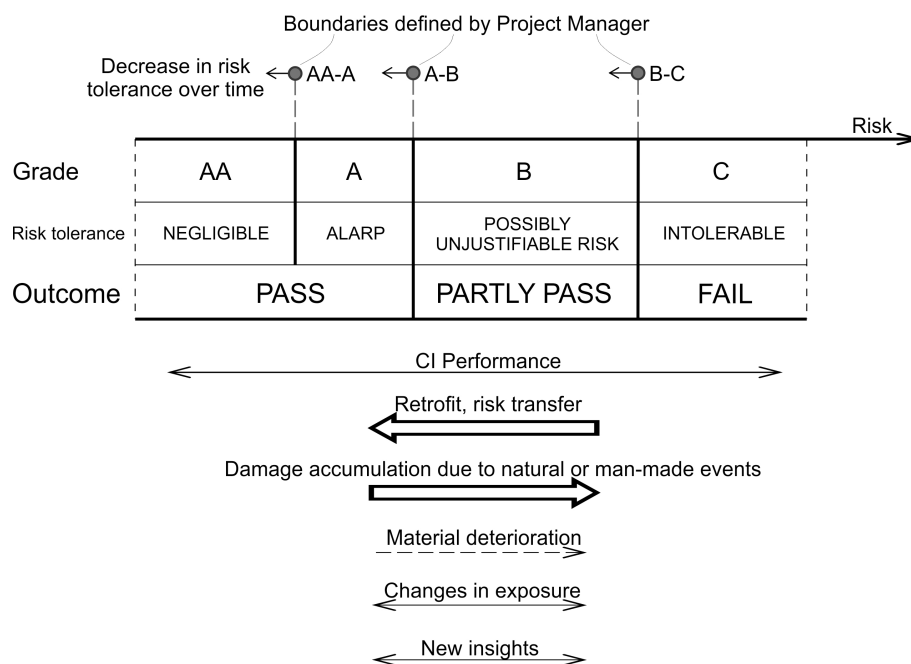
Boundaries defined by Project Manager

Decrease in risk tolerance over time

AA-A

A-B

B-C

Risk

| Grade | AA | A | B | C |
|---|---|---|---|---|
| Risk tolerance | NEGLIGIBLE | ALARP | POSSIBLY UNJUSTIFIABLE RISK | INTOLERABLE |
| Outcome | PASS | | PARTLY PASS | FAIL |

CI Performance

Retrofit, risk transfer

Damage accumulation due to natural or man-made events

Material deterioration

Changes in exposure

New insights